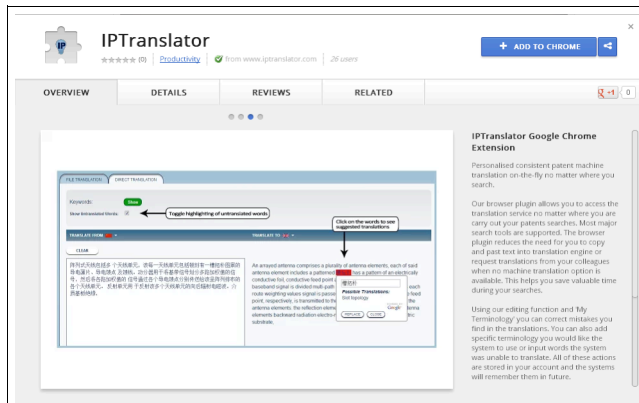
IPTranslator

(0) Productivity from www.iptranslator.com 26 users

+ ADD TO CHROME

OVERVIEW DETAILS REVIEWS RELATED

+1 0

FILE TRANSLATION DIRECT TRANSLATION

Keywords: Show

Show Untranslated Words

Toggle highlighting of untranslated words

TRANSLATE FROM:

TRANSLATE TO:

CLEAR

Click on the words to see suggested translations.

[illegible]

An arrayed antenna comprises a plurality of antenna elements, each of said antenna element includes a patterned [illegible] has a pattern of an electrically conductive foil, conductive feed point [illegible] baseband signal is divided multi-path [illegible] route weighting values signal is passed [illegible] point, respectively, is transmitted to the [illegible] antenna elements; the reflection element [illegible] elements backward radiation electromagnetic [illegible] substrate.

Possible Translations:

Slot topology

REPLACE CLOSE

IPTranslator Google Chrome Extension

Personalised consistent patent machine translation on-the-fly no matter where you search.

Our browser plugin allows you to access the translation service no matter where you are carry out your patents searches. Most major search tools are supported. The browser plugin reduces the need for you to copy and past text into translation engine or request translations from your colleagues when no machine translation option is available. This helps you save valuable time during your searches.

Using our editing function and 'My Terminology' you can correct mistakes you find in the translations. You can also add specific terminology you would like the system to use or input words the system was unable to translate. All of these actions are stored in your account and the systems will remember them in future.